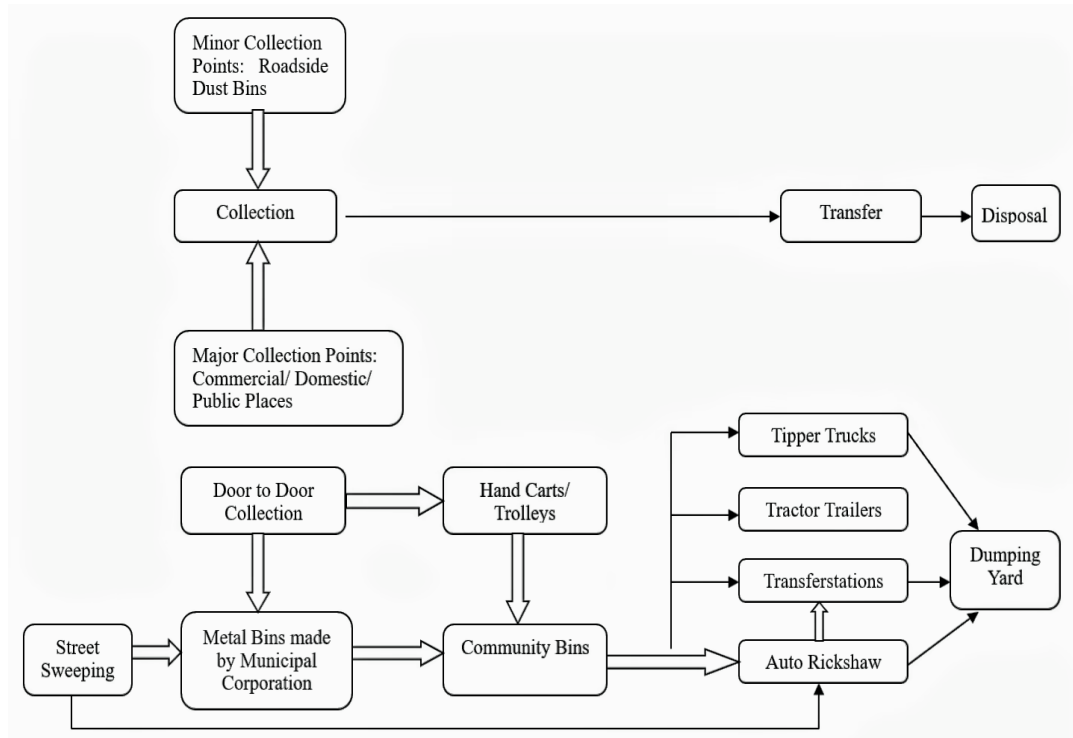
Minor Collection Points: Roadside Dust Bins

Collection

Transfer

Disposal

Major Collection Points: Commercial/ Domestic/ Public Places

Tipper Trucks

Door to Door Collection

Hand Carts/ Trolleys

Tractor Trailers

Dumping Yard

Transferstations

Street Sweeping

Metal Bins made by Municipal Corporation

Community Bins

Auto Rickshaw